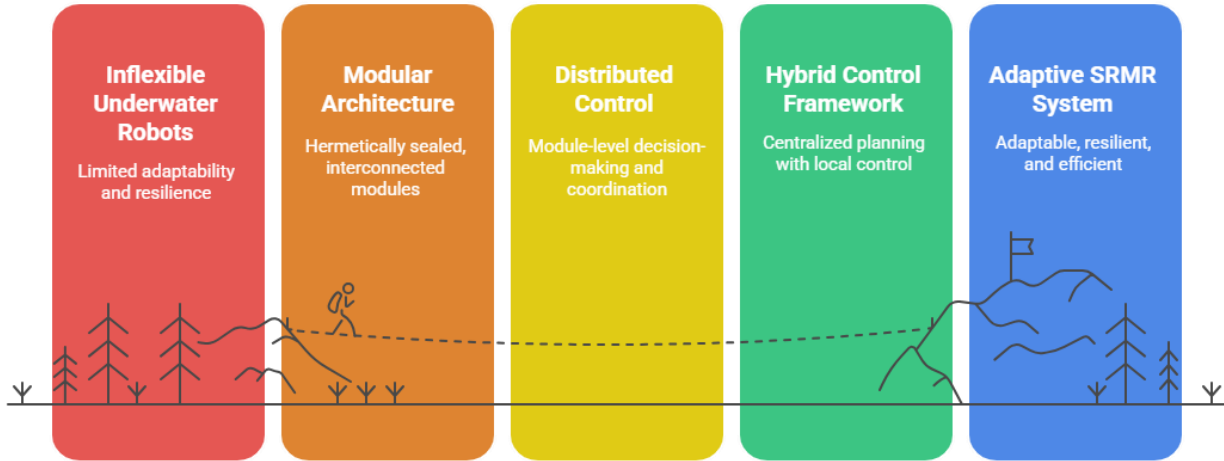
Inflexible Underwater Robots

Limited adaptability and resilience

Modular Architecture

Hermetically sealed, interconnected modules

Distributed Control

Module-level decision-making and coordination

Hybrid Control Framework

Centralized planning with local control

Adaptive SRMR System

Adaptable, resilient, and efficient